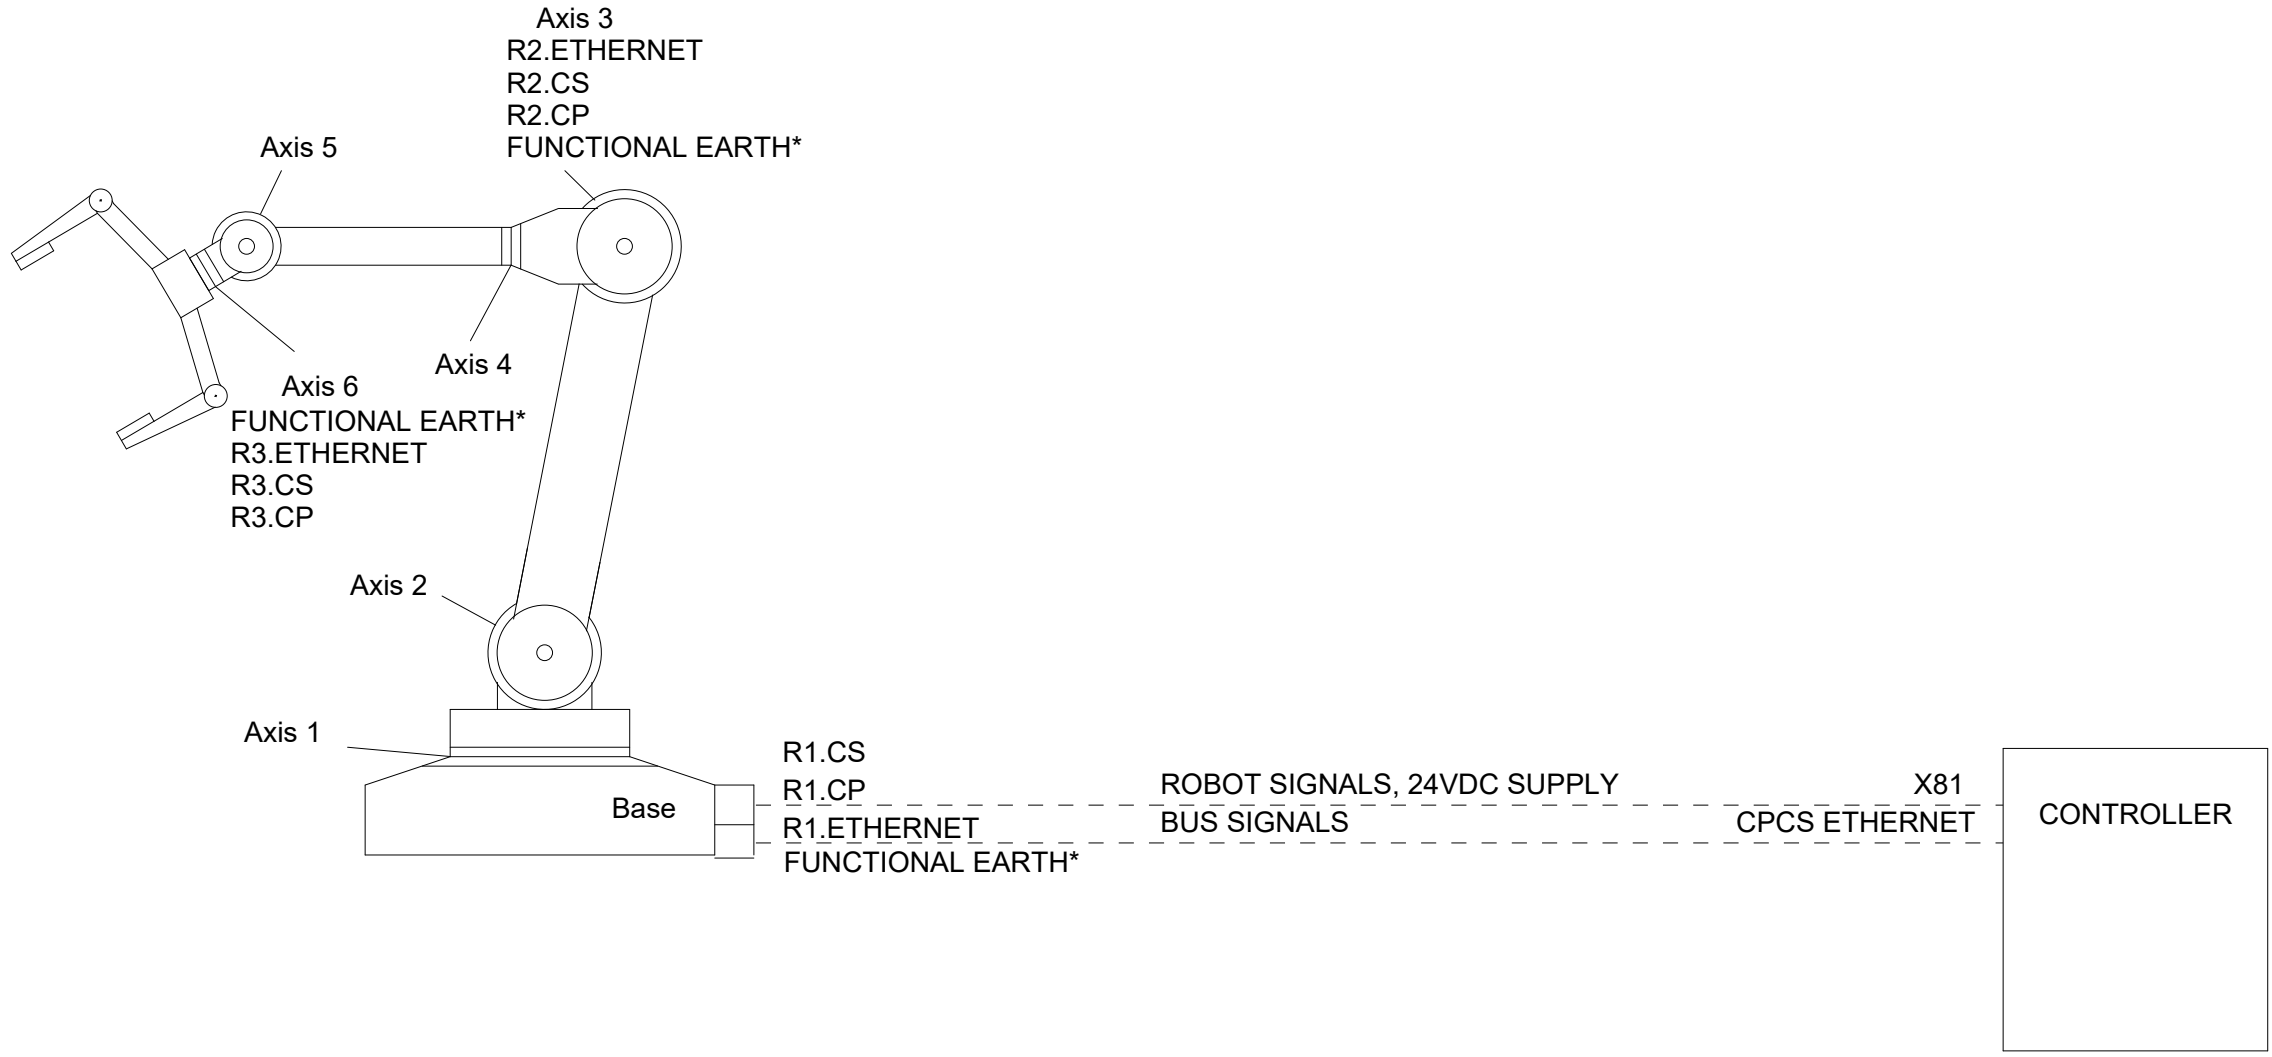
Axis 3
R2.ETHERNET
R2.CS
R2.CP
FUNCTIONAL EARTH*

Axis 5

Axis 4

Axis 6
FUNCTIONAL EARTH*
R3.ETHERNET
R3.CS
R3.CP

Axis 2

Axis 1

Base

R1.CS
R1.CP
R1.ETHERNET
FUNCTIONAL EARTH*

ROBOT SIGNALS, 24VDC SUPPLY
BUS SIGNALS

X81
CPCS ETHERNET

CONTROLLER